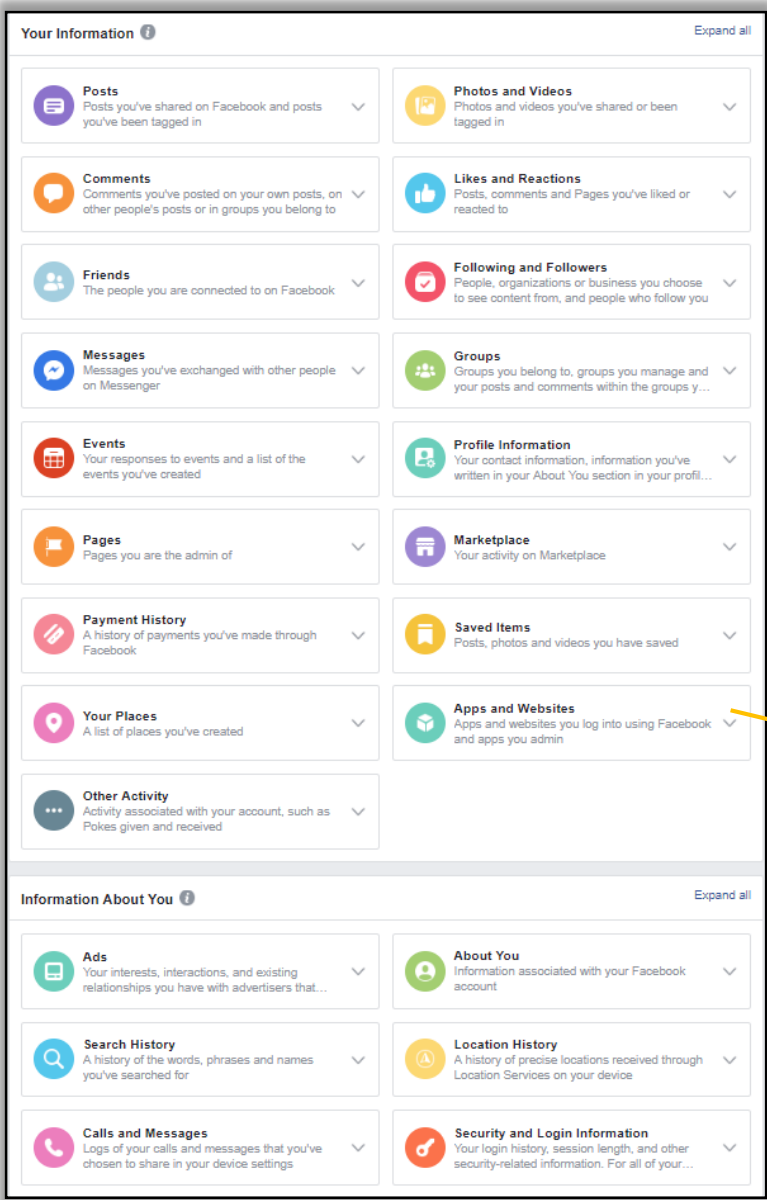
Your Information

Expand all

Posts
Posts you've shared on Facebook and posts you've been tagged in

Photos and Videos
Photos and videos you've shared or been tagged in

Comments
Comments you've posted on your own posts, on other people's posts or in groups you belong to

Likes and Reactions
Posts, comments and Pages you've liked or reacted to

Friends
The people you are connected to on Facebook

Following and Followers
People, organizations or business you choose to see content from, and people who follow you

Messages
Messages you've exchanged with other people on Messenger

Groups
Groups you belong to, groups you manage and your posts and comments within the groups y...

Events
Your responses to events and a list of the events you've created

Profile Information
Your contact information, information you've written in your About You section in your profil...

Pages
Pages you are the admin of

Marketplace
Your activity on Marketplace

Payment History
A history of payments you've made through Facebook

Saved Items
Posts, photos and videos you have saved

Your Places
A list of places you've created

Apps and Websites
Apps and websites you log into using Facebook and apps you admin

Other Activity
Activity associated with your account, such as Pokes given and received

Information About You

Expand all

Ads
Your interests, interactions, and existing relationships you have with advertisers that...

About You
Information associated with your Facebook account

Search History
A history of the words, phrases and names you've searched for

Location History
A history of precise locations received through Location Services on your device

Calls and Messages
Logs of your calls and messages that you've chosen to share in your device settings

Security and Login Information
Your login history, session length, and other security-related information. For all of your...